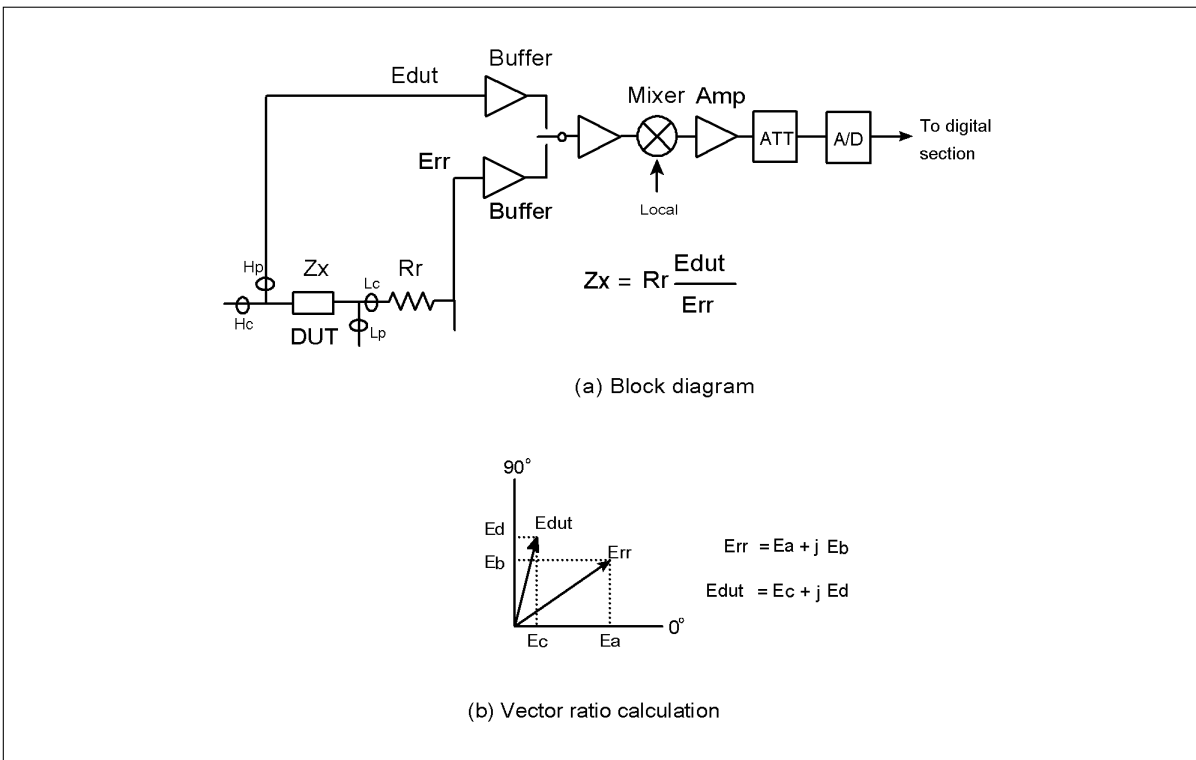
Edut

Buffer

Mixer Amp

ATT

A/D

To digital section

Err

Buffer

Local

Hp

Zx

Lc

Rr

Hc

DUT

Lp

$Zx = Rr\frac{Edut}{Err}$

(a) Block diagram

90°

Ed

Edut

Eb

Err

Ec

Ea

0°

Err = Ea + j Eb

Edut = Ec + j Ed

(b) Vector ratio calculation